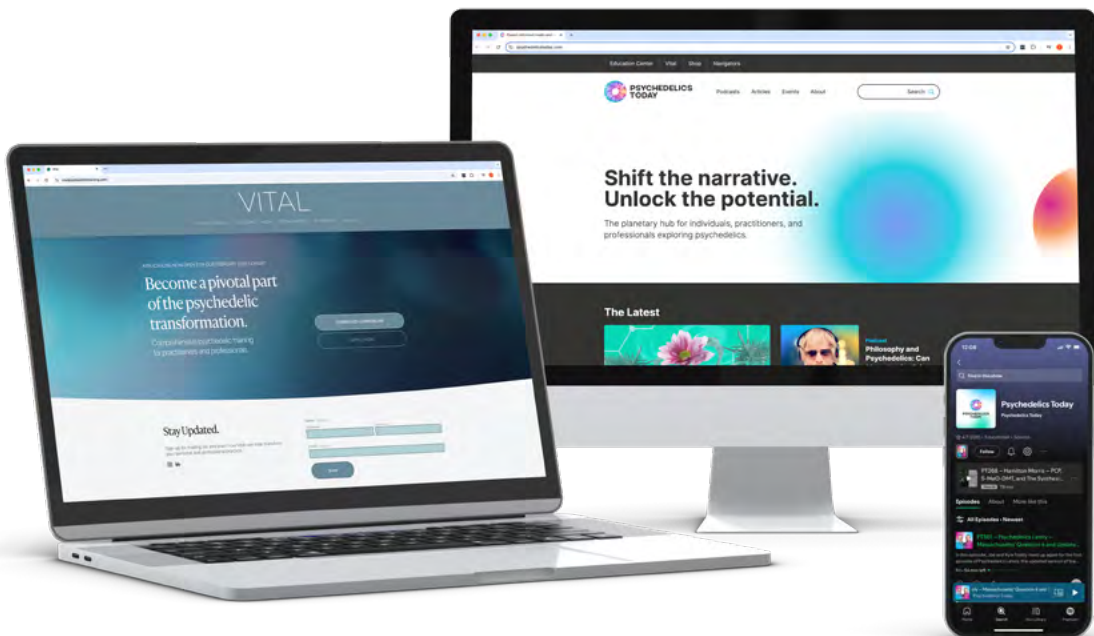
VITAL

Become a pivotal part of the psychedelic transformation.

Comprehensive psychedelic training for practitioners and professionals.

Stay Updated.

Education Center Vital Shop Navigators

PSYCHEDELICS TODAY

Podcasts Articles Events About

Search

Shift the narrative. Unlock the potential.

The planetary hub for individuals, practitioners, and professionals exploring psychedelics.

The Latest

Podcast
Philosophy and Psychedelics: Can

Psychedelics Today
Psychedelics Today

Follow

PT568 – Hamilton Morris – PCP, 5-MeO-DMT, and The Synthesis

Episodes About More like this

All Episodes · Newest